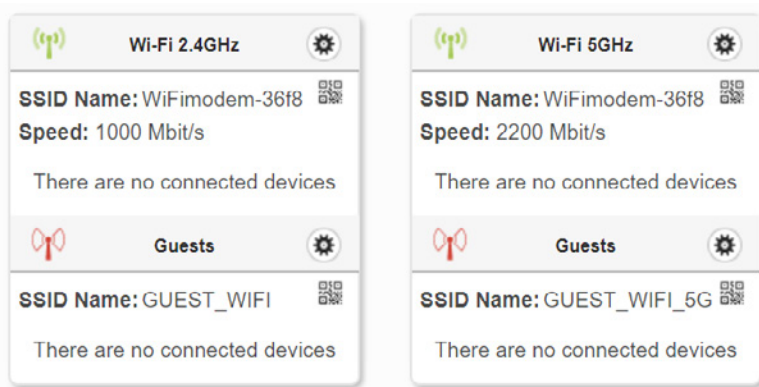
Wi-Fi 2.4GHz

SSID Name: WiFimodem-36f8
Speed: 1000 Mbit/s

There are no connected devices

Guests

SSID Name: GUEST_WIFI

There are no connected devices

Wi-Fi 5GHz

SSID Name: WiFimodem-36f8
Speed: 2200 Mbit/s

There are no connected devices

Guests

SSID Name: GUEST_WIFI_5G

There are no connected devices